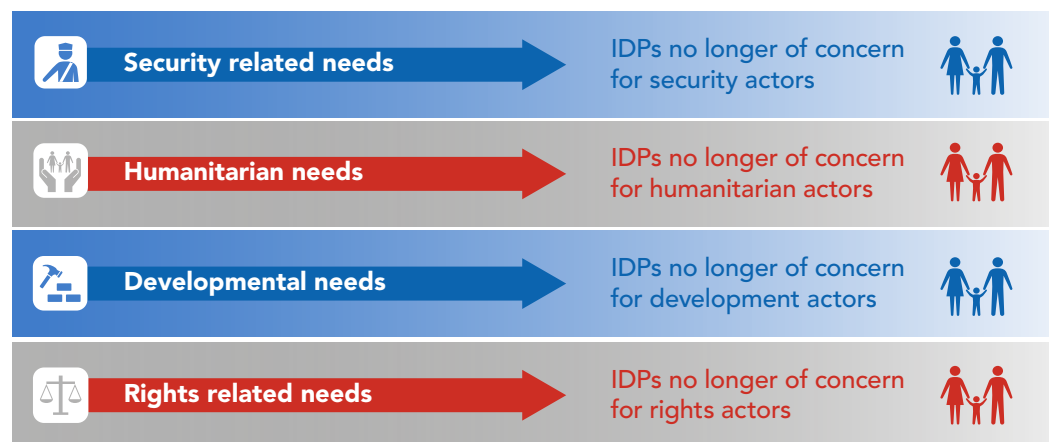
Security related needs

IDPs no longer of concern for security actors

Humanitarian needs

IDPs no longer of concern for humanitarian actors

Developmental needs

IDPs no longer of concern for development actors

Rights related needs

IDPs no longer of concern for rights actors